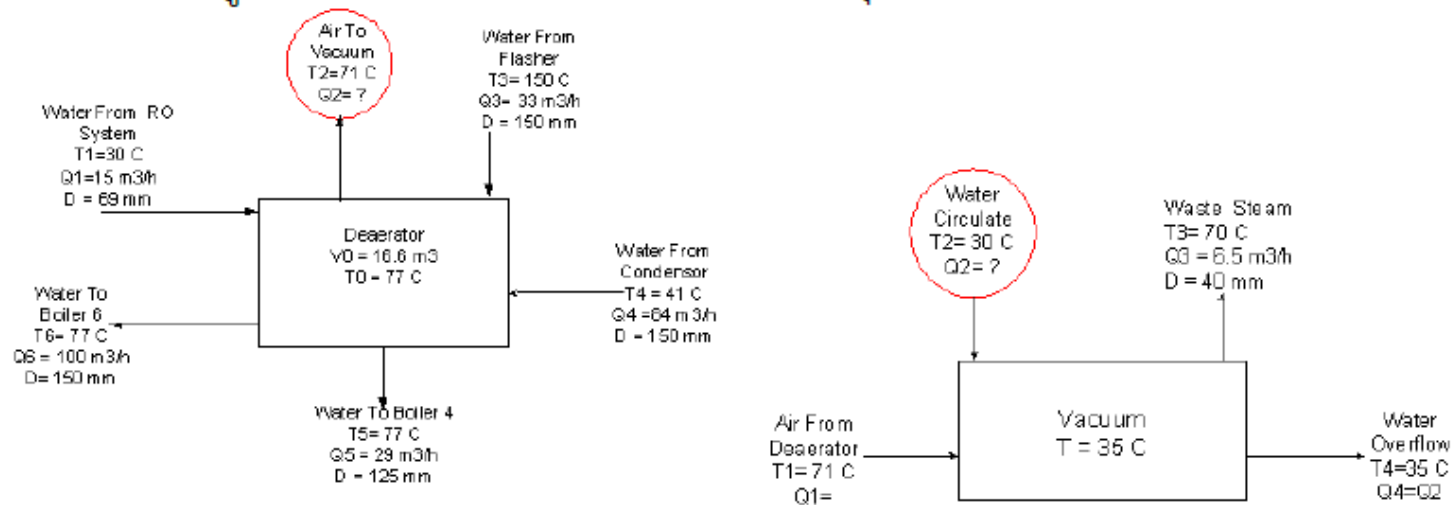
Air To Vacuum
T2=71 C
Q2= ?

Water From Flasher
T3= 150 C
Q3= 33 m3/h
D = 150 mm

Water From RO System
T1=30 C
Q1=15 m3/h
D = 69 mm

Deaerator
V0 = 16.6 m3
T0 = 77 C

Water From Condensor
T4 = 41 C
Q4 =64 m3/h
D = 150 mm

Water To Boiler 6
T6= 77 C
Q6 = 100 m3/h
D= 150 mm

Water To Boiler 4
T5= 77 C
Q5 = 29 m3/h
D = 125 mm

Water Circulate
T2= 30 C
Q2= ?

Waste Steam
T3= 70 C
Q3 = 6.5 m3/h
D = 40 mm

Vacuum
T = 35 C

Air From Deaerator
T1= 71 C
Q1=

Water Overflow
T4=35 C
Q4=Q2